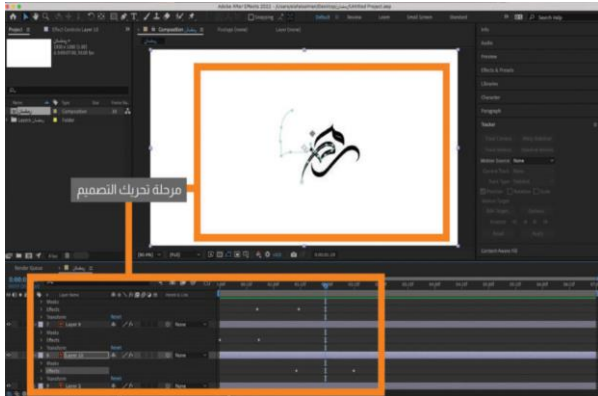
Adobe After Effects 2022

Default
Review
Learn
Small Screen
Standard

Search Help

Project
Effect Controls Layer 10

Composition
Footage (none)
Layer (none)

Info
Audio
Preview
Effects & Presets
Libraries
Character
Paragraph
Tracker

Composition
Solid Folder

مرحلة تحريك التصميم

Render Queue

Modes
Effects
Transform
Reset
None
Layer 10
Masks
Effects
Transform
Reset
None
Masks
Effects
Transform
Reset
Layer 1
None